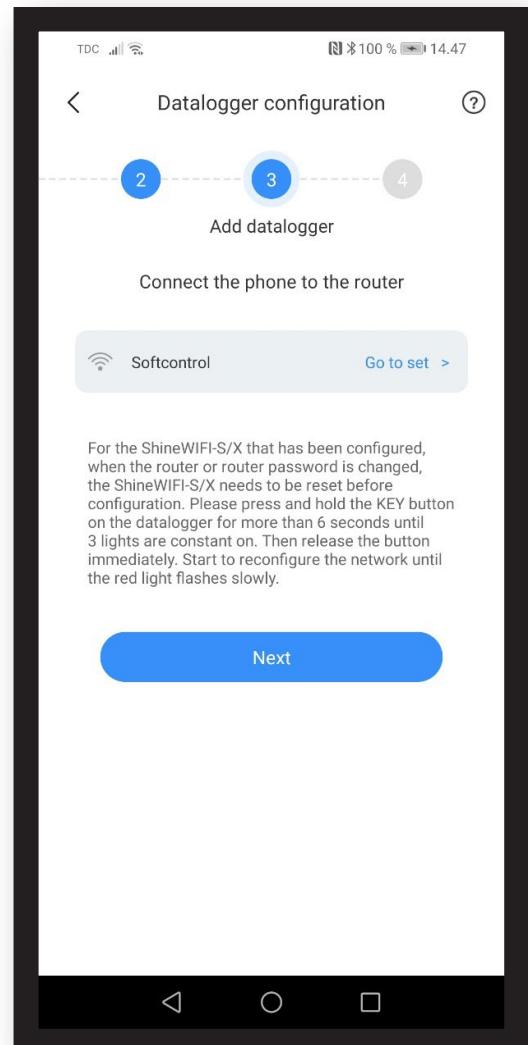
TDC 100 % 14.47

Datalogger configuration

2
3
4

Add datalogger

Connect the phone to the router

Softcontrol
Go to set >

For the ShineWIFI-S/X that has been configured, when the router or router password is changed, the ShineWIFI-S/X needs to be reset before configuration. Please press and hold the KEY button on the datalogger for more than 6 seconds until 3 lights are constant on. Then release the button immediately. Start to reconfigure the network until the red light flashes slowly.

Next